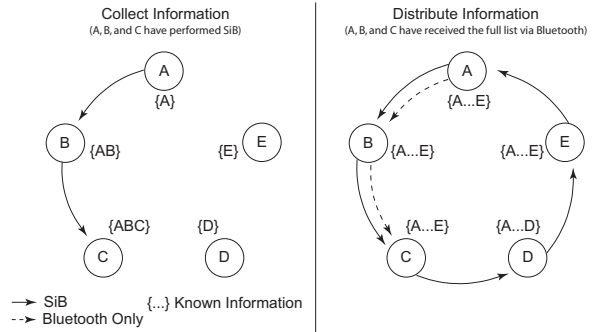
Collect Information
(A, B, and C have performed SiB)

A
{A}
B {AB}
{E} E
{ABC}
{D}
C
D

SiB
Bluetooth Only
{...} Known Information

Distribute Information
(A, B, and C have received the full list via Bluetooth)

A
{A...E}
B {A...E}
{A...E} E
{A...E}
{A...D}
C
D